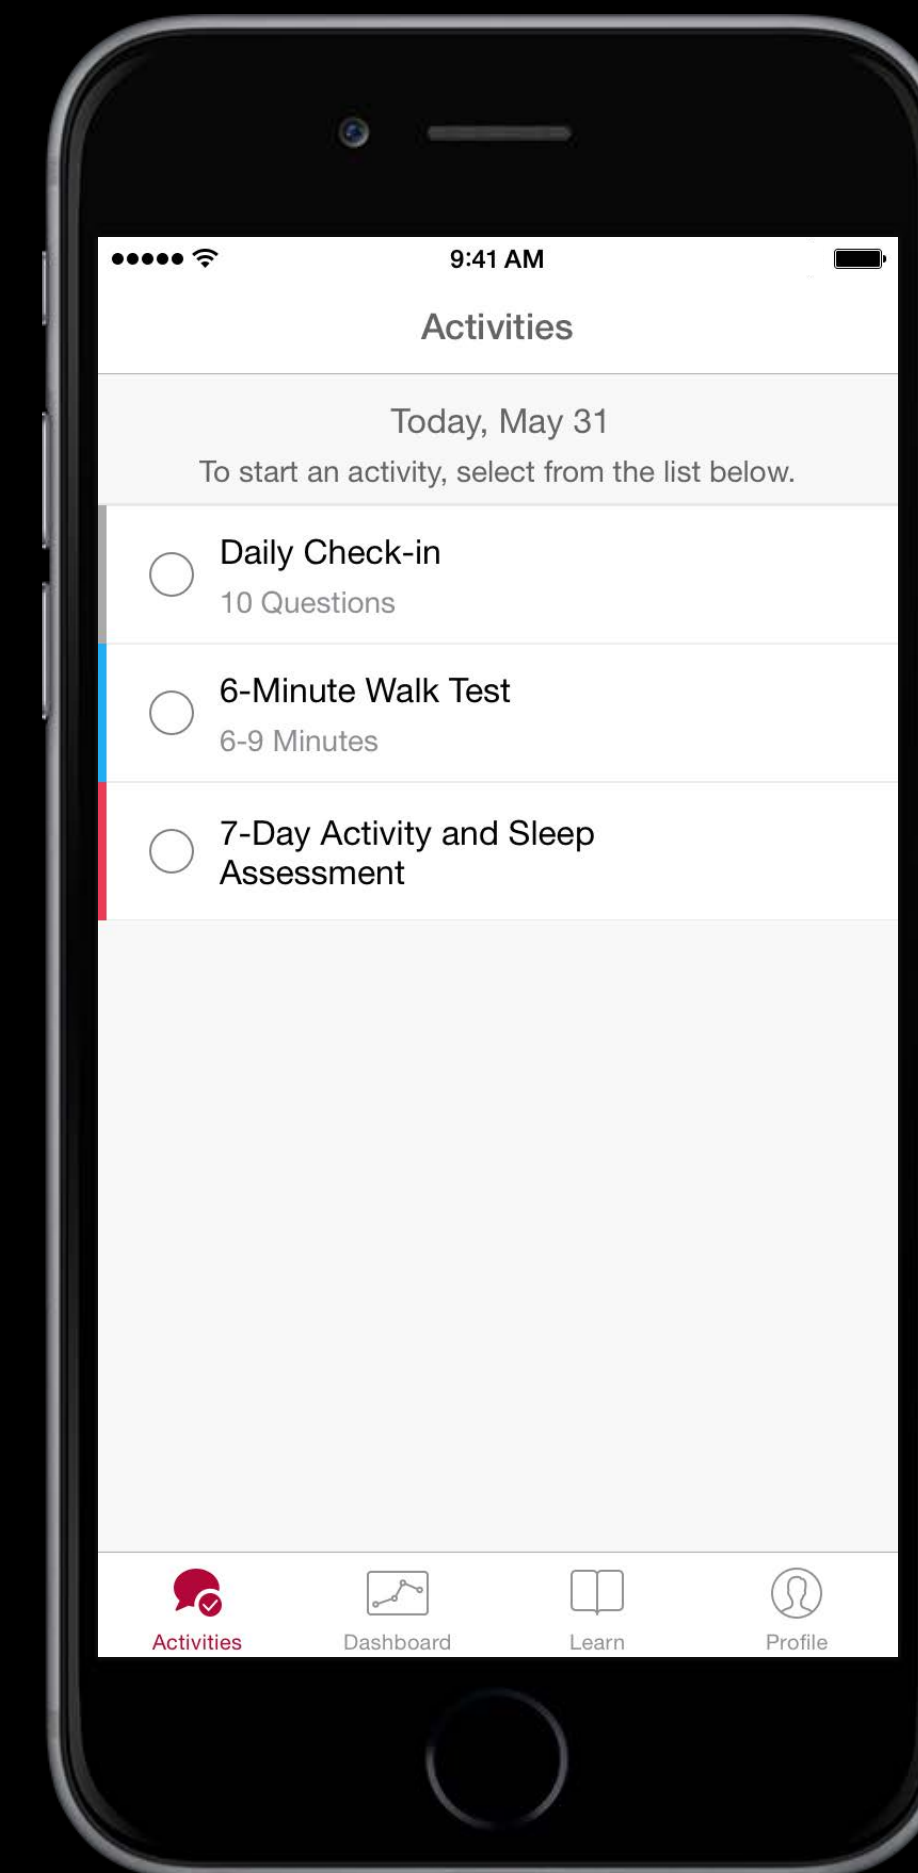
9:41 AM

Activities

Today, May 31
To start an activity, select from the list below.

Daily Check-in
10 Questions

6-Minute Walk Test
6-9 Minutes

7-Day Activity and Sleep Assessment

Activities
Dashboard
Learn
Profile